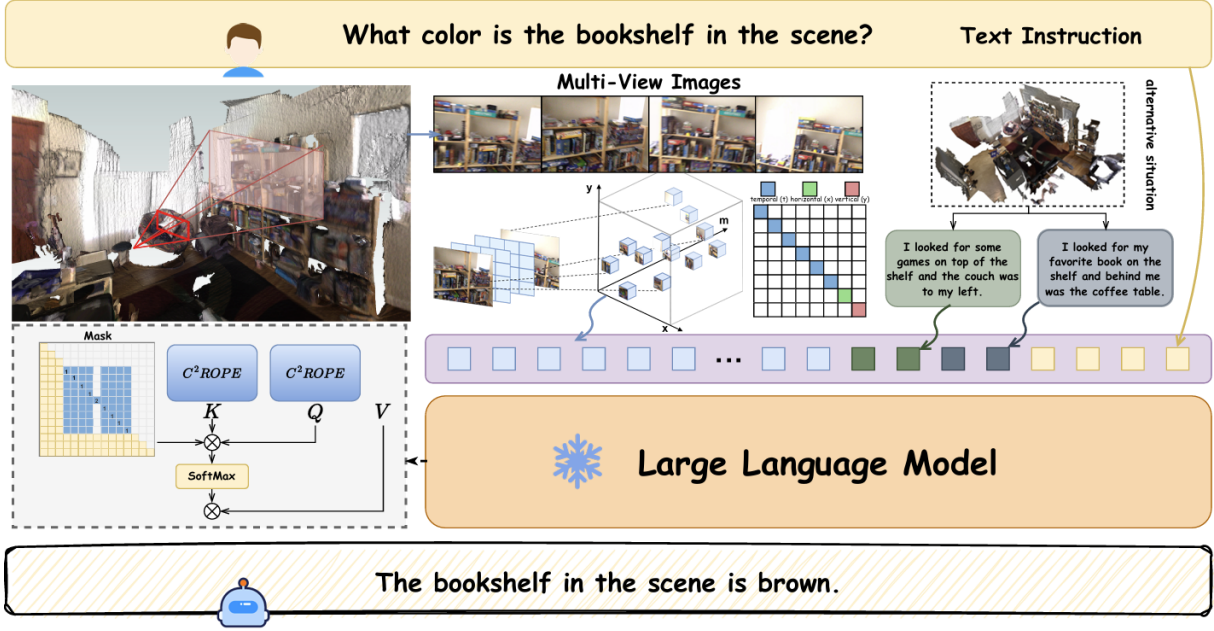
What color is the bookshelf in the scene?

Text Instruction

Multi-View Images

alternative situation

y

m

x

temporal (t) horizontal (x) vertical (y)

I looked for some games on top of the shelf and the couch was to my left.

I looked for my favorite book on the shelf and behind me was the coffee table.

Mask

$C^2ROPE$

$C^2ROPE$

$K$

$Q$

$V$

SoftMax

...

Large Language Model

The bookshelf in the scene is brown.